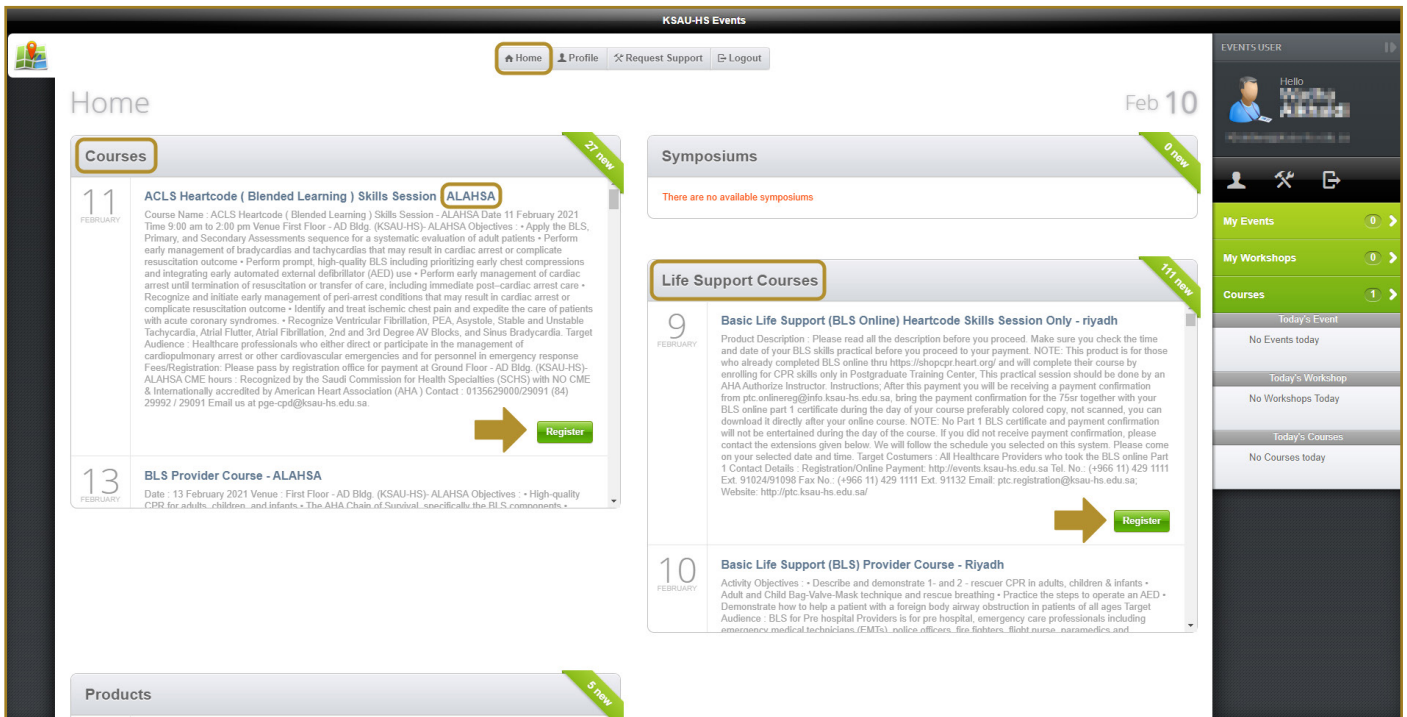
KSAU-HS Events

Home Profile Request Support Logout

Home

Feb 10

Courses

27 new

11 FEBRUARY

ACLS Heartcode ( Blended Learning ) Skills Session ALAHSA

Course Name : ACLS Heartcode ( Blended Learning ) Skills Session - ALAHSA Date 11 February 2021 Time 9:00 am to 2:00 pm Venue First Floor - AD Bldg. (KSAU-HS)- ALAHSA Objectives : • Apply the BLS, Primary, and Secondary Assessments sequence for a systematic evaluation of adult patients • Perform early management of bradycardias and tachycardias that may result in cardiac arrest or complicate resuscitation outcome • Perform prompt, high-quality BLS including prioritizing early chest compressions and integrating early automated external defibrillator (AED) use • Perform early management of cardiac arrest until termination of resuscitation or transfer of care, including immediate post–cardiac arrest care • Recognize and initiate early management of peri-arrest conditions that may result in cardiac arrest or complicate resuscitation outcome • Identify and treat ischemic chest pain and expedite the care of patients with acute coronary syndromes. • Recognize Ventricular Fibrillation, PEA, Asystole, Stable and Unstable Tachycardia, Atrial Flutter, Atrial Fibrillation, 2nd and 3rd Degree AV Blocks, and Sinus Bradycardia. Target Audience : Healthcare professionals who either direct or participate in the management of cardiopulmonary arrest or other cardiovascular emergencies and for personnel in emergency response Fees/Registration: Please pass by registration office for payment at Ground Floor - AD Bldg. (KSAU-HS)- ALAHSA CME hours : Recognized by the Saudi Commission for Health Specialties (SCHS) with NO CME & Internationally accredited by American Heart Association (AHA ) Contact : 0135629000/29091 (84) 29992 / 29091 Email us at pge-cpd@ksau-hs.edu.sa.

Register

13 FEBRUARY

BLS Provider Course - ALAHSA

Date : 13 February 2021 Venue : First Floor - AD Bldg. (KSAU-HS)- ALAHSA Objectives : • High-quality CPR for adults, children, and infants • The AHA Chain of Survival, specifically the BLS components •

Symposiums

0 new

There are no available symposiums

Life Support Courses

111 new

9 FEBRUARY

Basic Life Support (BLS Online) Heartcode Skills Session Only - riyadh

Product Description : Please read all the description before you proceed. Make sure you check the time and date of your BLS skills practical before you proceed to your payment. NOTE: This product is for those who already completed BLS online thru https://shopcpr.heart.org/ and will complete their course by enrolling for CPR skills only in Postgraduate Training Center, This practical session should be done by an AHA Authorize Instructor. Instructions; After this payment you will be receiving a payment confirmation from ptc.onlinereg@info.ksau-hs.edu.sa, bring the payment confirmation for the 75sr together with your BLS online part 1 certificate during the day of your course preferably colored copy, not scanned, you can download it directly after your online course. NOTE: No Part 1 BLS certificate and payment confirmation will not be entertained during the day of the course. If you did not receive payment confirmation, please contact the extensions given below. We will follow the schedule you selected on this system. Please come on your selected date and time. Target Costumers : All Healthcare Providers who took the BLS online Part 1 Contact Details : Registration/Online Payment: http://events.ksau-hs.edu.sa Tel. No.: (+966 11) 429 1111 Ext. 91024/91098 Fax No.: (+966 11) 429 1111 Ext. 91132 Email: ptc.registration@ksau-hs.edu.sa; Website: http://ptc.ksau-hs.edu.sa/

Register

10 FEBRUARY

Basic Life Support (BLS) Provider Course - Riyadh

Activity Objectives : • Describe and demonstrate 1- and 2 - rescuer CPR in adults, children & infants • Adult and Child Bag-Valve-Mask technique and rescue breathing • Practice the steps to operate an AED • Demonstrate how to help a patient with a foreign body airway obstruction in patients of all ages Target Audience : BLS for Pre hospital Providers is for pre hospital, emergency care professionals including emergency medical technicians (EMTs), police officers, fire fighters, flight nurse, paramedics and

Products

5 new

EVENTS USER

Hello

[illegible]

My Events 0

My Workshops 0

Courses 1

Today's Event

No Events today

Today's Workshop

No Workshops Today

Today's Courses

No Courses today